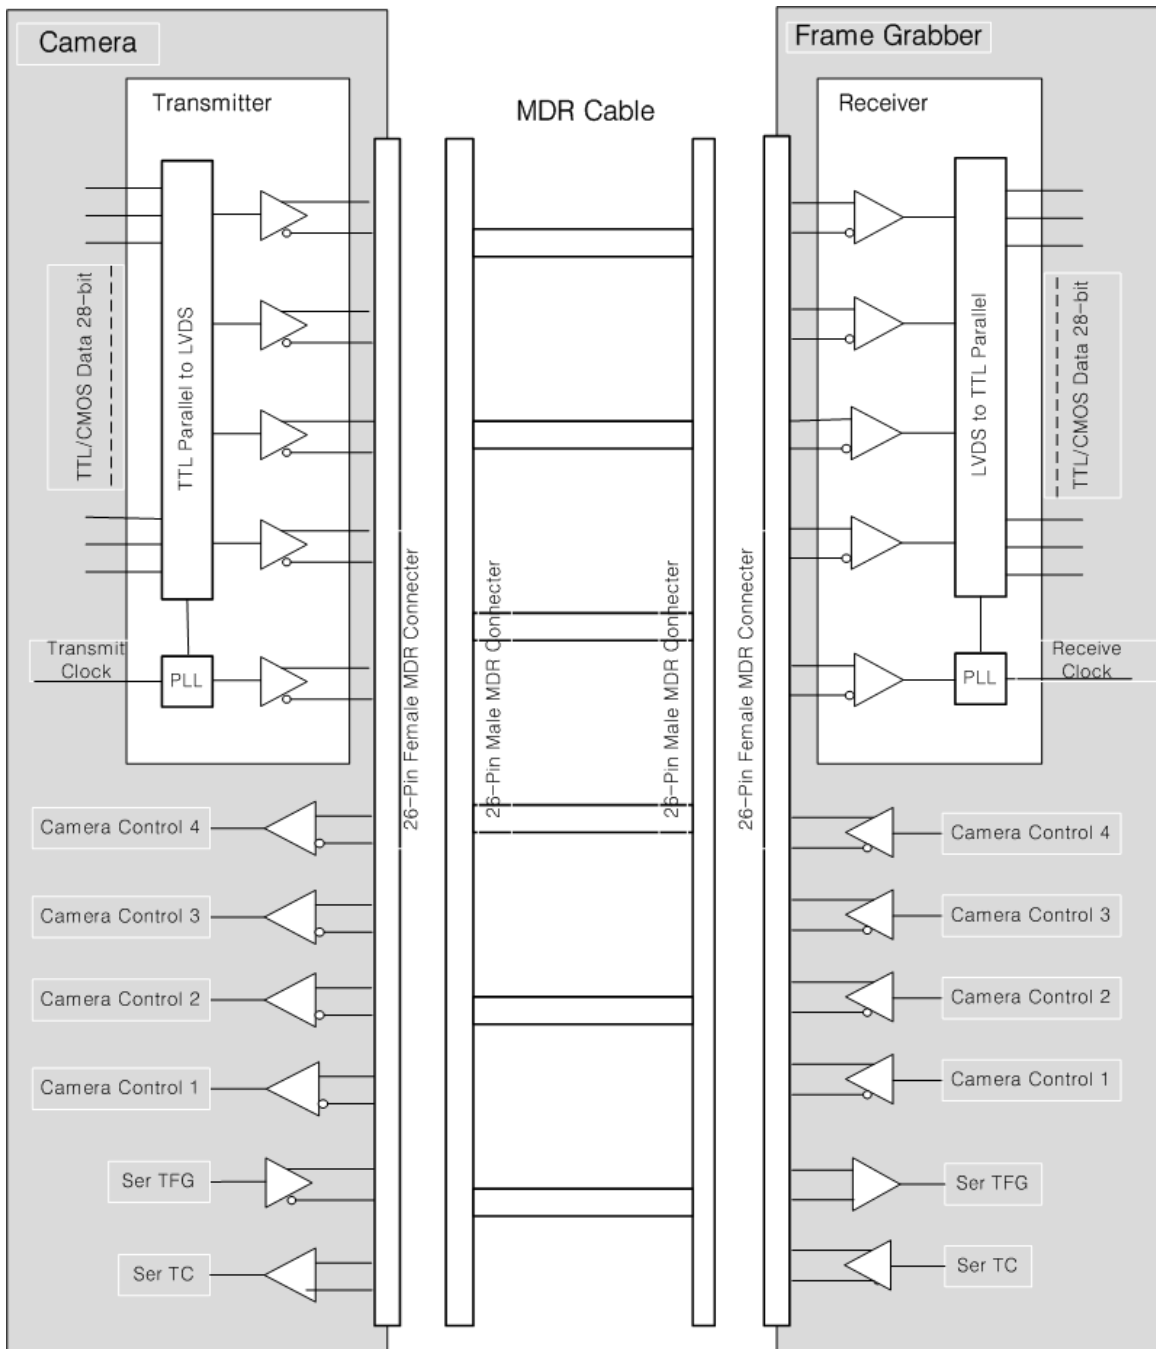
Camera

Transmitter

MDR Cable

Frame Grabber

Receiver

TTL/CMOS Data 28-bit

TTL Parallel to LVDS

Transmit Clock

PLL

26-Pin Female MDR Connecter

26-Pin Male MDR Connecter

26-Pin Male MDR Connecter

26-Pin Female MDR Connecter

LVDS to TTL Parallel

TTL/CMOS Data 28-bit

PLL

Receive Clock

Camera Control 4

Camera Control 3

Camera Control 2

Camera Control 1

Ser TFG

Ser TC

Camera Control 4

Camera Control 3

Camera Control 2

Camera Control 1

Ser TFG

Ser TC